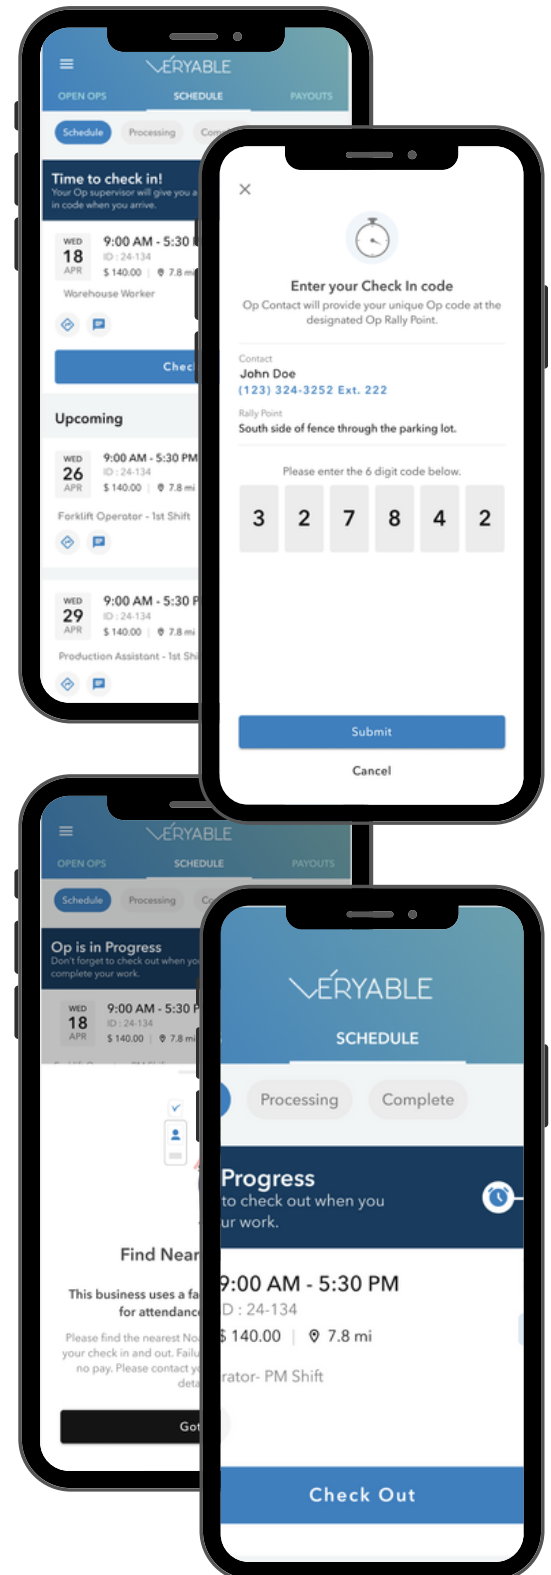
VERYABLE

OPEN OPS SCHEDULE PAYOUTS

Schedule Processing Com

Time to check in!
Your Op supervisor will give you a in code when you arrive.

WED 18 APR 9:00 AM - 5:30
ID : 24-134
$ 140.00 | 7.8 mi

Warehouse Worker

Chec

Upcoming

WED 26 APR 9:00 AM - 5:30 PM
ID : 24-134
$ 140.00 | 7.8 mi

Forklift Operator - 1st Shift

WED 29 APR 9:00 AM - 5:30 P
ID : 24-134
$ 140.00 | 7.8 mi

Production Assistant - 1st Shi

Enter your Check In code
Op Contact will provide your unique Op code at the designated Op Rally Point.

Contact
John Doe
(123) 324-3252 Ext. 222

Rally Point
South side of fence through the parking lot.

Please enter the 6 digit code below.

| 3 | 2 | 7 | 8 | 4 | 2 |
|---|---|---|---|---|---|

Submit

Cancel

VERYABLE

OPEN OPS SCHEDULE PAYOUTS

Schedule Processing C

Op is in Progress
Don't forget to check out when yo complete your work.

WED 18 APR 9:00 AM - 5:30 P
ID : 24-134
$ 140.00 | 7.8 mi

Find Near

This business uses a fa for attendanc

Please find the nearest No your check in and out. Failu no pay. Please contact y deta

Got

VERYABLE

SCHEDULE

Processing Complete

Progress
to check out when you ur work.

9:00 AM - 5:30 PM
D : 24-134
$ 140.00 | 7.8 mi

rator- PM Shift

Check Out